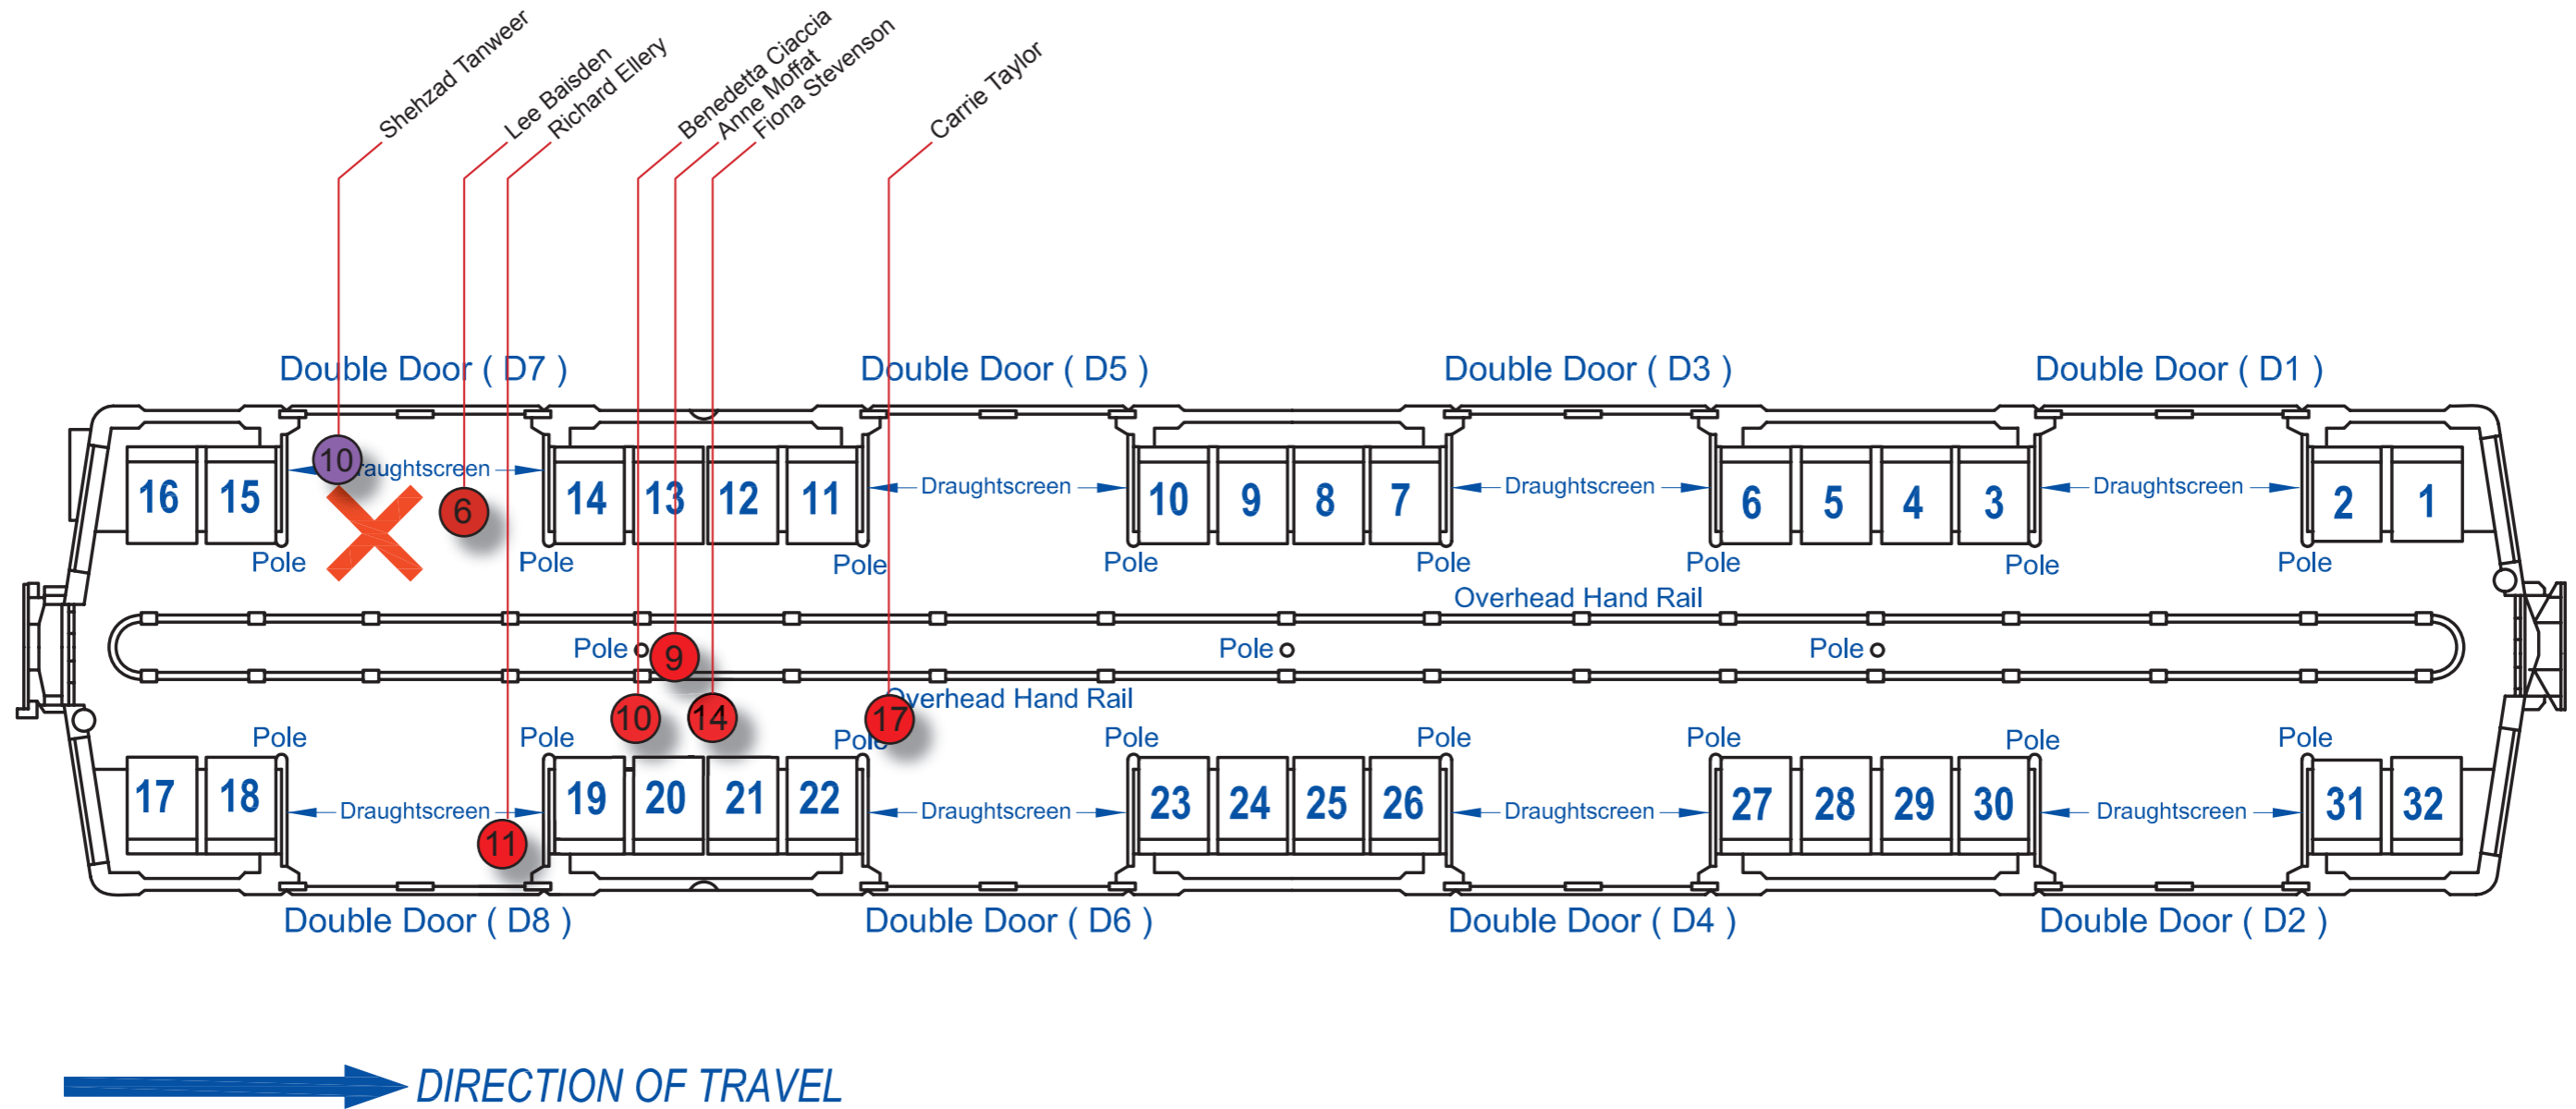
Shehzad Tanweer
Lee Baisden
Richard Ellery
Benedetta Ciaccia
Anne Moffat
Fiona Stevenson
Carrie Taylor

Double Door ( D7 )
Double Door ( D5 )
Double Door ( D3 )
Double Door ( D1 )

10
Draughtscreen
6
16 15
Pole
14 13 12 11
Pole
Pole
Draughtscreen
10 9 8 7
Pole
Pole
Draughtscreen
6 5 4 3
Pole
Pole
Draughtscreen
2 1
Pole

Overhead Hand Rail
Pole
9
Pole
Pole
10
14
17
Overhead Hand Rail

Pole
Pole
Pole
Pole
Pole
Pole
Pole
Pole
17 18
Draughtscreen
11
19 20 21 22
Draughtscreen
23 24 25 26
Draughtscreen
27 28 29 30
Draughtscreen
31 32

Double Door ( D8 )
Double Door ( D6 )
Double Door ( D4 )
Double Door ( D2 )

DIRECTION OF TRAVEL